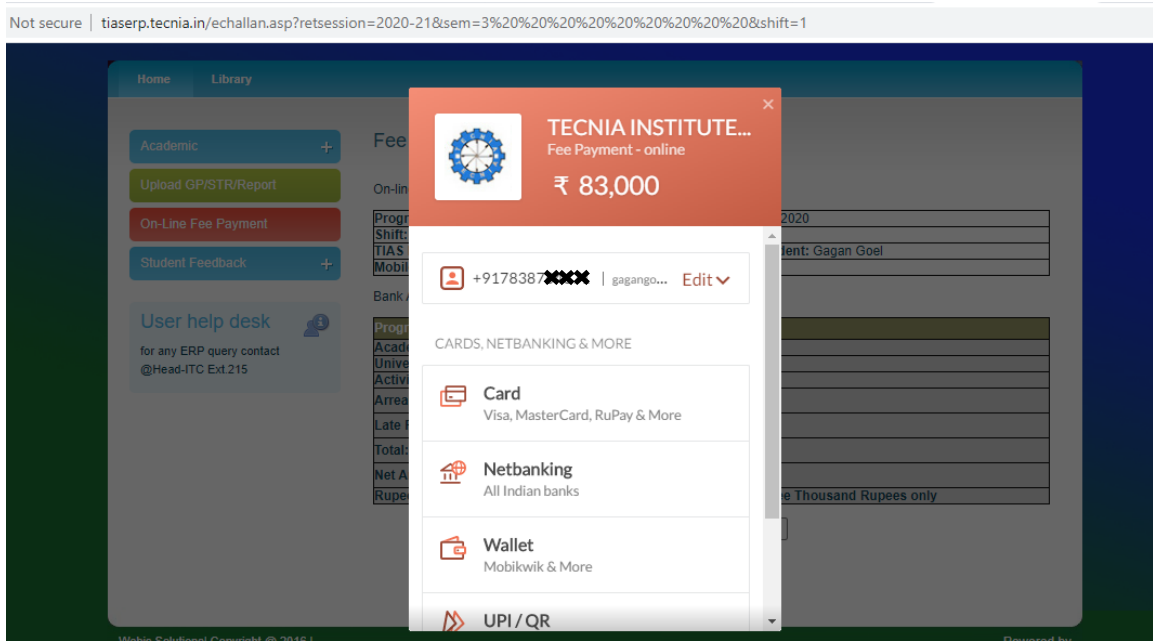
Not secure | tiaserp.tecnia.in/echallan.asp?retsession=2020-21&sem=3%20%20%20%20%20%20%20%20&shift=1

Home Library

Academic +

Upload GP/STR/Report

On-Line Fee Payment

Student Feedback +

User help desk

for any ERP query contact @Head-ITC Ext.215

Fee

On-lin

Progr 2020
Shift:
TIAS dent: Gagan Goel
Mobil

Bank

Progr
Acade
Unive
Activi
Arrea
Late F
Total:
Net A
Rupe e Thousand Rupees only

×

TECNIA INSTITUTE...
Fee Payment - online
₹ 83,000

+9178387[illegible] | gagango... Edit

CARDS, NETBANKING & MORE

Card
Visa, MasterCard, RuPay & More

Netbanking
All Indian banks

Wallet
Mobikwik & More

UPI / QR

Webic Solutions| Copyright @ 2016 |

Powered by